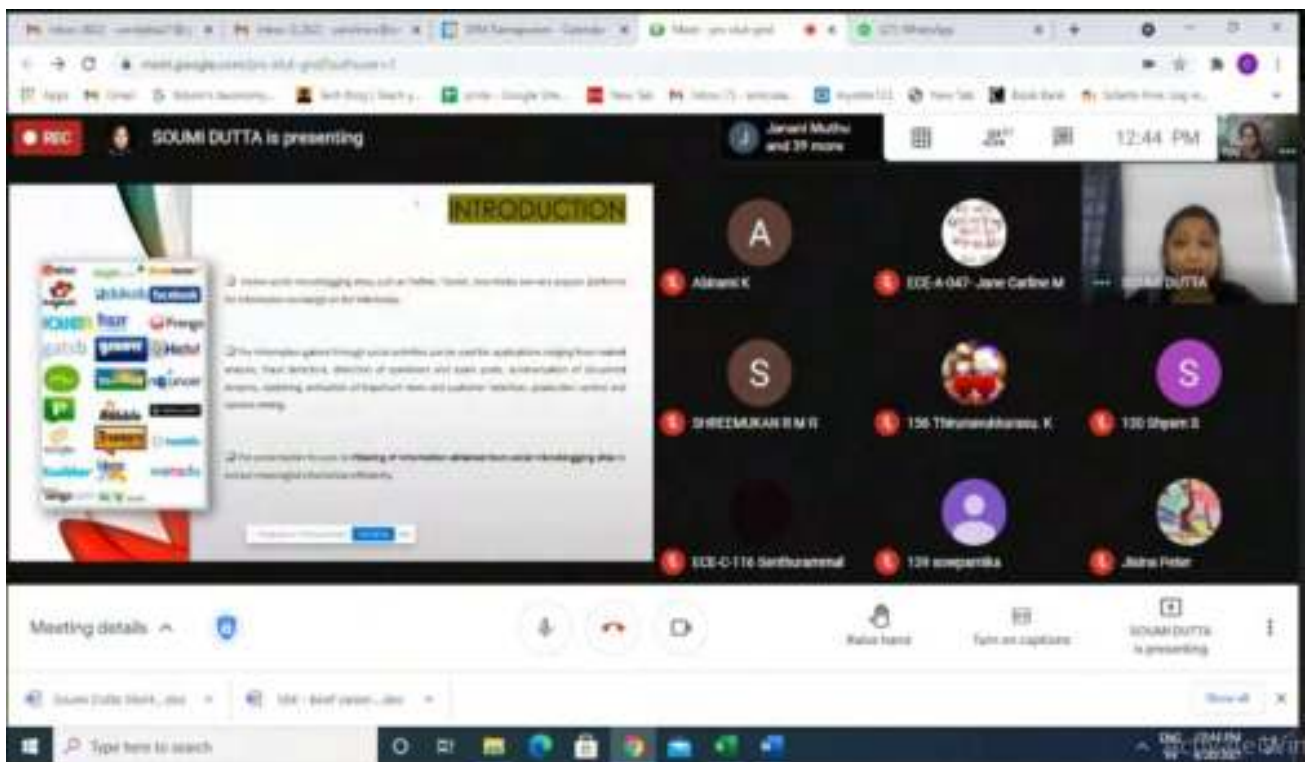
REC

SOUMI DUTTA is presenting

Janani Muthu and 39 more

12:44 PM

INTRODUCTION

facebook

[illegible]

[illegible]

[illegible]

A

Abirami K

ECE-A-047- Jane Carline M

SOUMI DUTTA

S

SHREEMUKAN R M R

156 Thirumavalavan. K

S

130 Shyam S

ECE-C-116 Senthurammal

139 sowparnika

Jeina Peter

Meeting details

Raise hand

Turn on captions

SOUMI DUTTA is presenting

Show all

Type here to search